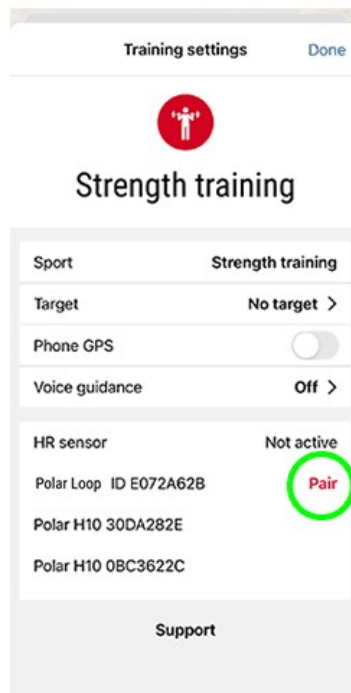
Training settings

Done

Strength training

| | |
|---|---|
| Sport | Strength training |
| Target | No target > |
| Phone GPS | |
| Voice guidance | Off > |

| | |
|---|---|
| HR sensor | Not active |
| Polar Loop ID E072A62B | Pair |
| Polar H10 30DA282E | |
| Polar H10 0BC3622C | |

Support